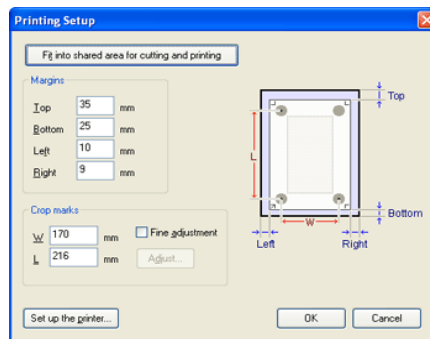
Printing Setup

Fit into shared area for cutting and printing

Margins

Top 35 mm

Bottom 25 mm

Left 10 mm

Right 9 mm

Crop marks

W 170 mm

L 216 mm

Fine adjustment

Adjust...

Top

L

W

Bottom

Left

Right

Set up the printer...

OK

Cancel